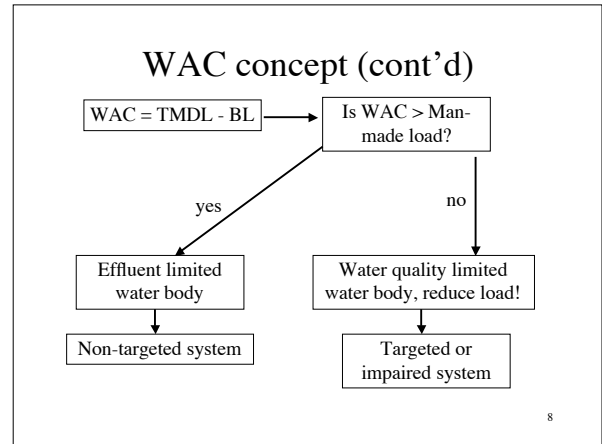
WAC concept (cont'd)

WAC = TMDL - BL

Is WAC > Man-made load?

yes

no

Effluent limited water body

Water quality limited water body, reduce load!

Non-targeted system

Targeted or impaired system

8